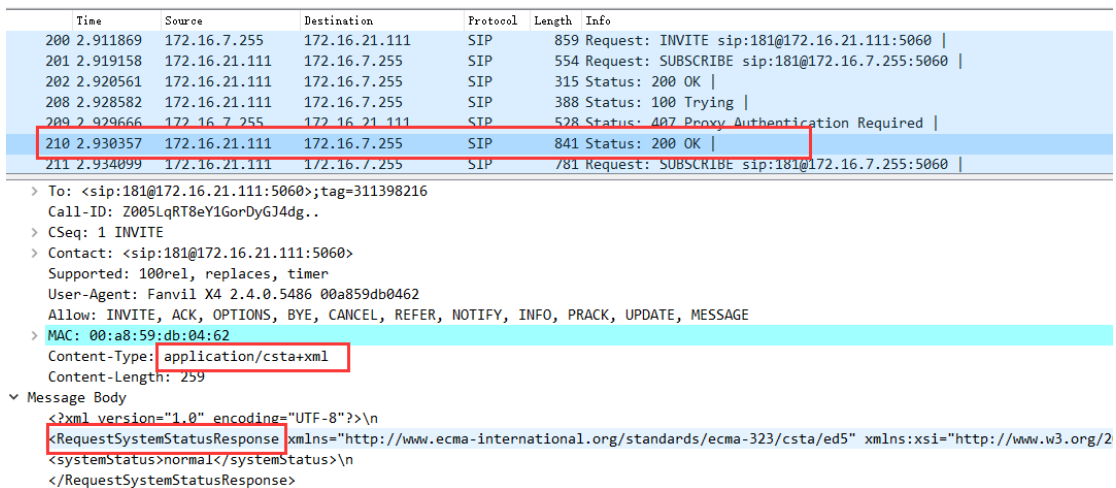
| Time | Source | Destination | Protocol | Length | Info |
|---|---|---|---|---|---|
| 200 2.911869 | 172.16.7.255 | 172.16.21.111 | SIP | 859 | Request: INVITE sip:181@172.16.21.111:5060 \| |
| 201 2.919158 | 172.16.21.111 | 172.16.7.255 | SIP | 554 | Request: SUBSCRIBE sip:181@172.16.7.255:5060 \| |
| 202 2.920561 | 172.16.21.111 | 172.16.7.255 | SIP | 315 | Status: 200 OK \| |
| 208 2.928582 | 172.16.21.111 | 172.16.7.255 | SIP | 388 | Status: 100 Trying \| |
| 209 2.929666 | 172.16.7.255 | 172.16.21.111 | SIP | 528 | Status: 407 Proxy Authentication Required \| |
| 210 2.930357 | 172.16.21.111 | 172.16.7.255 | SIP | 841 | Status: 200 OK \| |
| 211 2.934099 | 172.16.21.111 | 172.16.7.255 | SIP | 781 | Request: SUBSCRIBE sip:181@172.16.7.255:5060 \| |

> To: <sip:181@172.16.21.111:5060>;tag=311398216
Call-ID: Z005LqRT8eY1GorDyGJ4dg..
> CSeq: 1 INVITE
> Contact: <sip:181@172.16.21.111:5060>
Supported: 100rel, replaces, timer
User-Agent: Fanvil X4 2.4.0.5486 00a859db0462
Allow: INVITE, ACK, OPTIONS, BYE, CANCEL, REFER, NOTIFY, INFO, PRACK, UPDATE, MESSAGE
> MAC: 00:a8:59:db:04:62
Content-Type: application/csta+xml
Content-Length: 259
Message Body
<?xml version="1.0" encoding="UTF-8"?>\n
<RequestSystemStatusResponse xmlns="http://www.ecma-international.org/standards/ecma-323/csta/ed5" xmlns:xsi="http://www.w3.org/2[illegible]
<systemStatus>normal</systemStatus>\n
</RequestSystemStatusResponse>